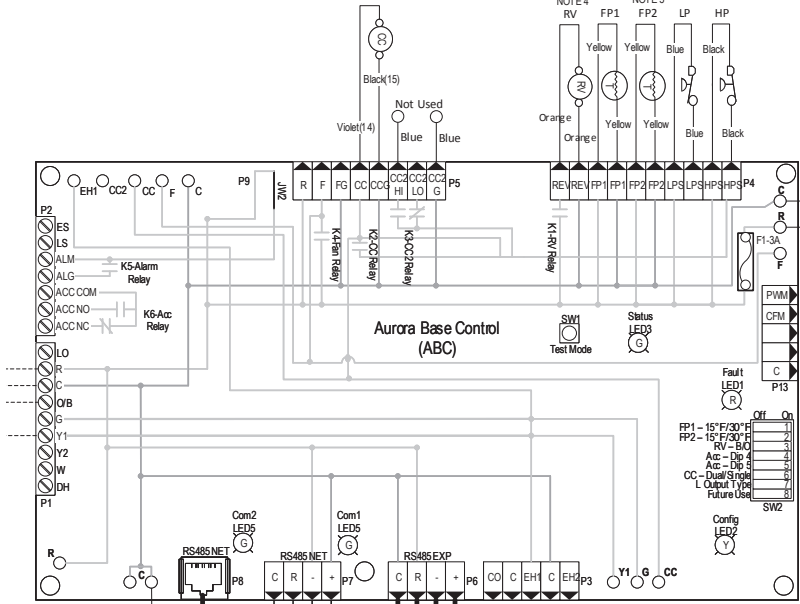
NOTE 4 RV
FP1
NOTE 5 FP2
LP
HP
CC
Black(15)
Violet(14)
Not Used
Blue
Blue
Yellow
Yellow
Blue
Black
RV
Orange
Orange
Yellow
Yellow
Blue
Black
EH1
CC2
CC
F
C
P9
JW2
R
F
FG
CC
CCG
CC2 HI
CC2 LO
CC2 G
P5
REV
REV
FP1
FP1
FP2
FP2
LPS
LPS
HPS
HPS
P4
C
R
F
F1-3A
P2
ES
LS
ALM
ALG
ACC COM
ACC NO
ACC NC
K5-Alarm Relay
K6-Acc Relay
K4-Fan Relay
K2-CC Relay
K3-CC2 Relay
K1-RV Relay
SW1
Test Mode
Status LED3
G
PWM
CFM
C
P13
Aurora Base Control (ABC)
Fault LED1
R
LO
R
C
O/B
G
Y1
Y2
W
DH
P1
Off On
FP1 – 15°F/30°F 1
FP2 – 15°F/30°F 2
RV – B/O 3
Acc – Dip 4 4
Acc – Dip 5 5
CC – Dual/Single 6
L Output Type 7
Future Use 8
SW2
Config LED2
Y
R
C
Com2 LED5
G
Com1 LED5
G
RS485 NET
P8
RS485 NET
C
R
-
+
P7
RS485 EXP
C
R
-
+
P6
CO
C
EH1
C
EH2
P3
Y1
G
CC